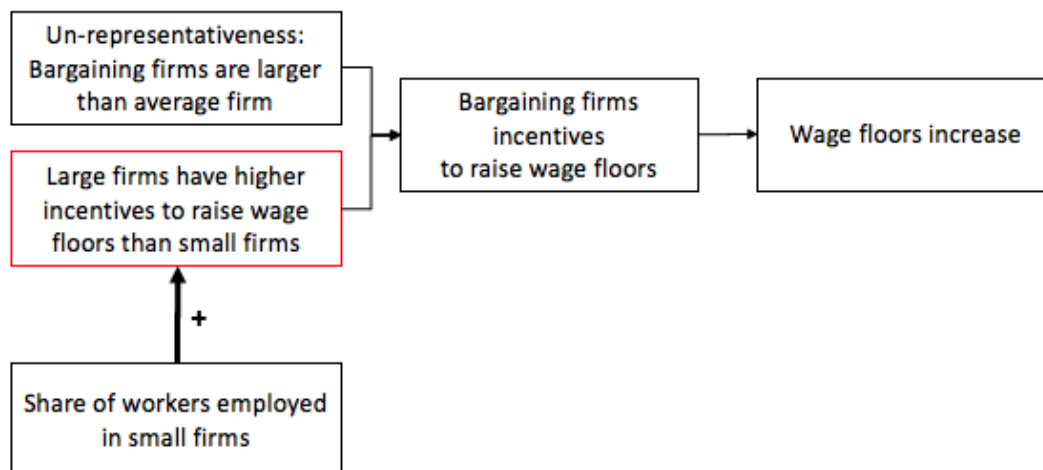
Un-representativeness: Bargaining firms are larger than average firm

Large firms have higher incentives to raise wage floors than small firms

Bargaining firms incentives to raise wage floors

Wage floors increase

+

Share of workers employed in small firms